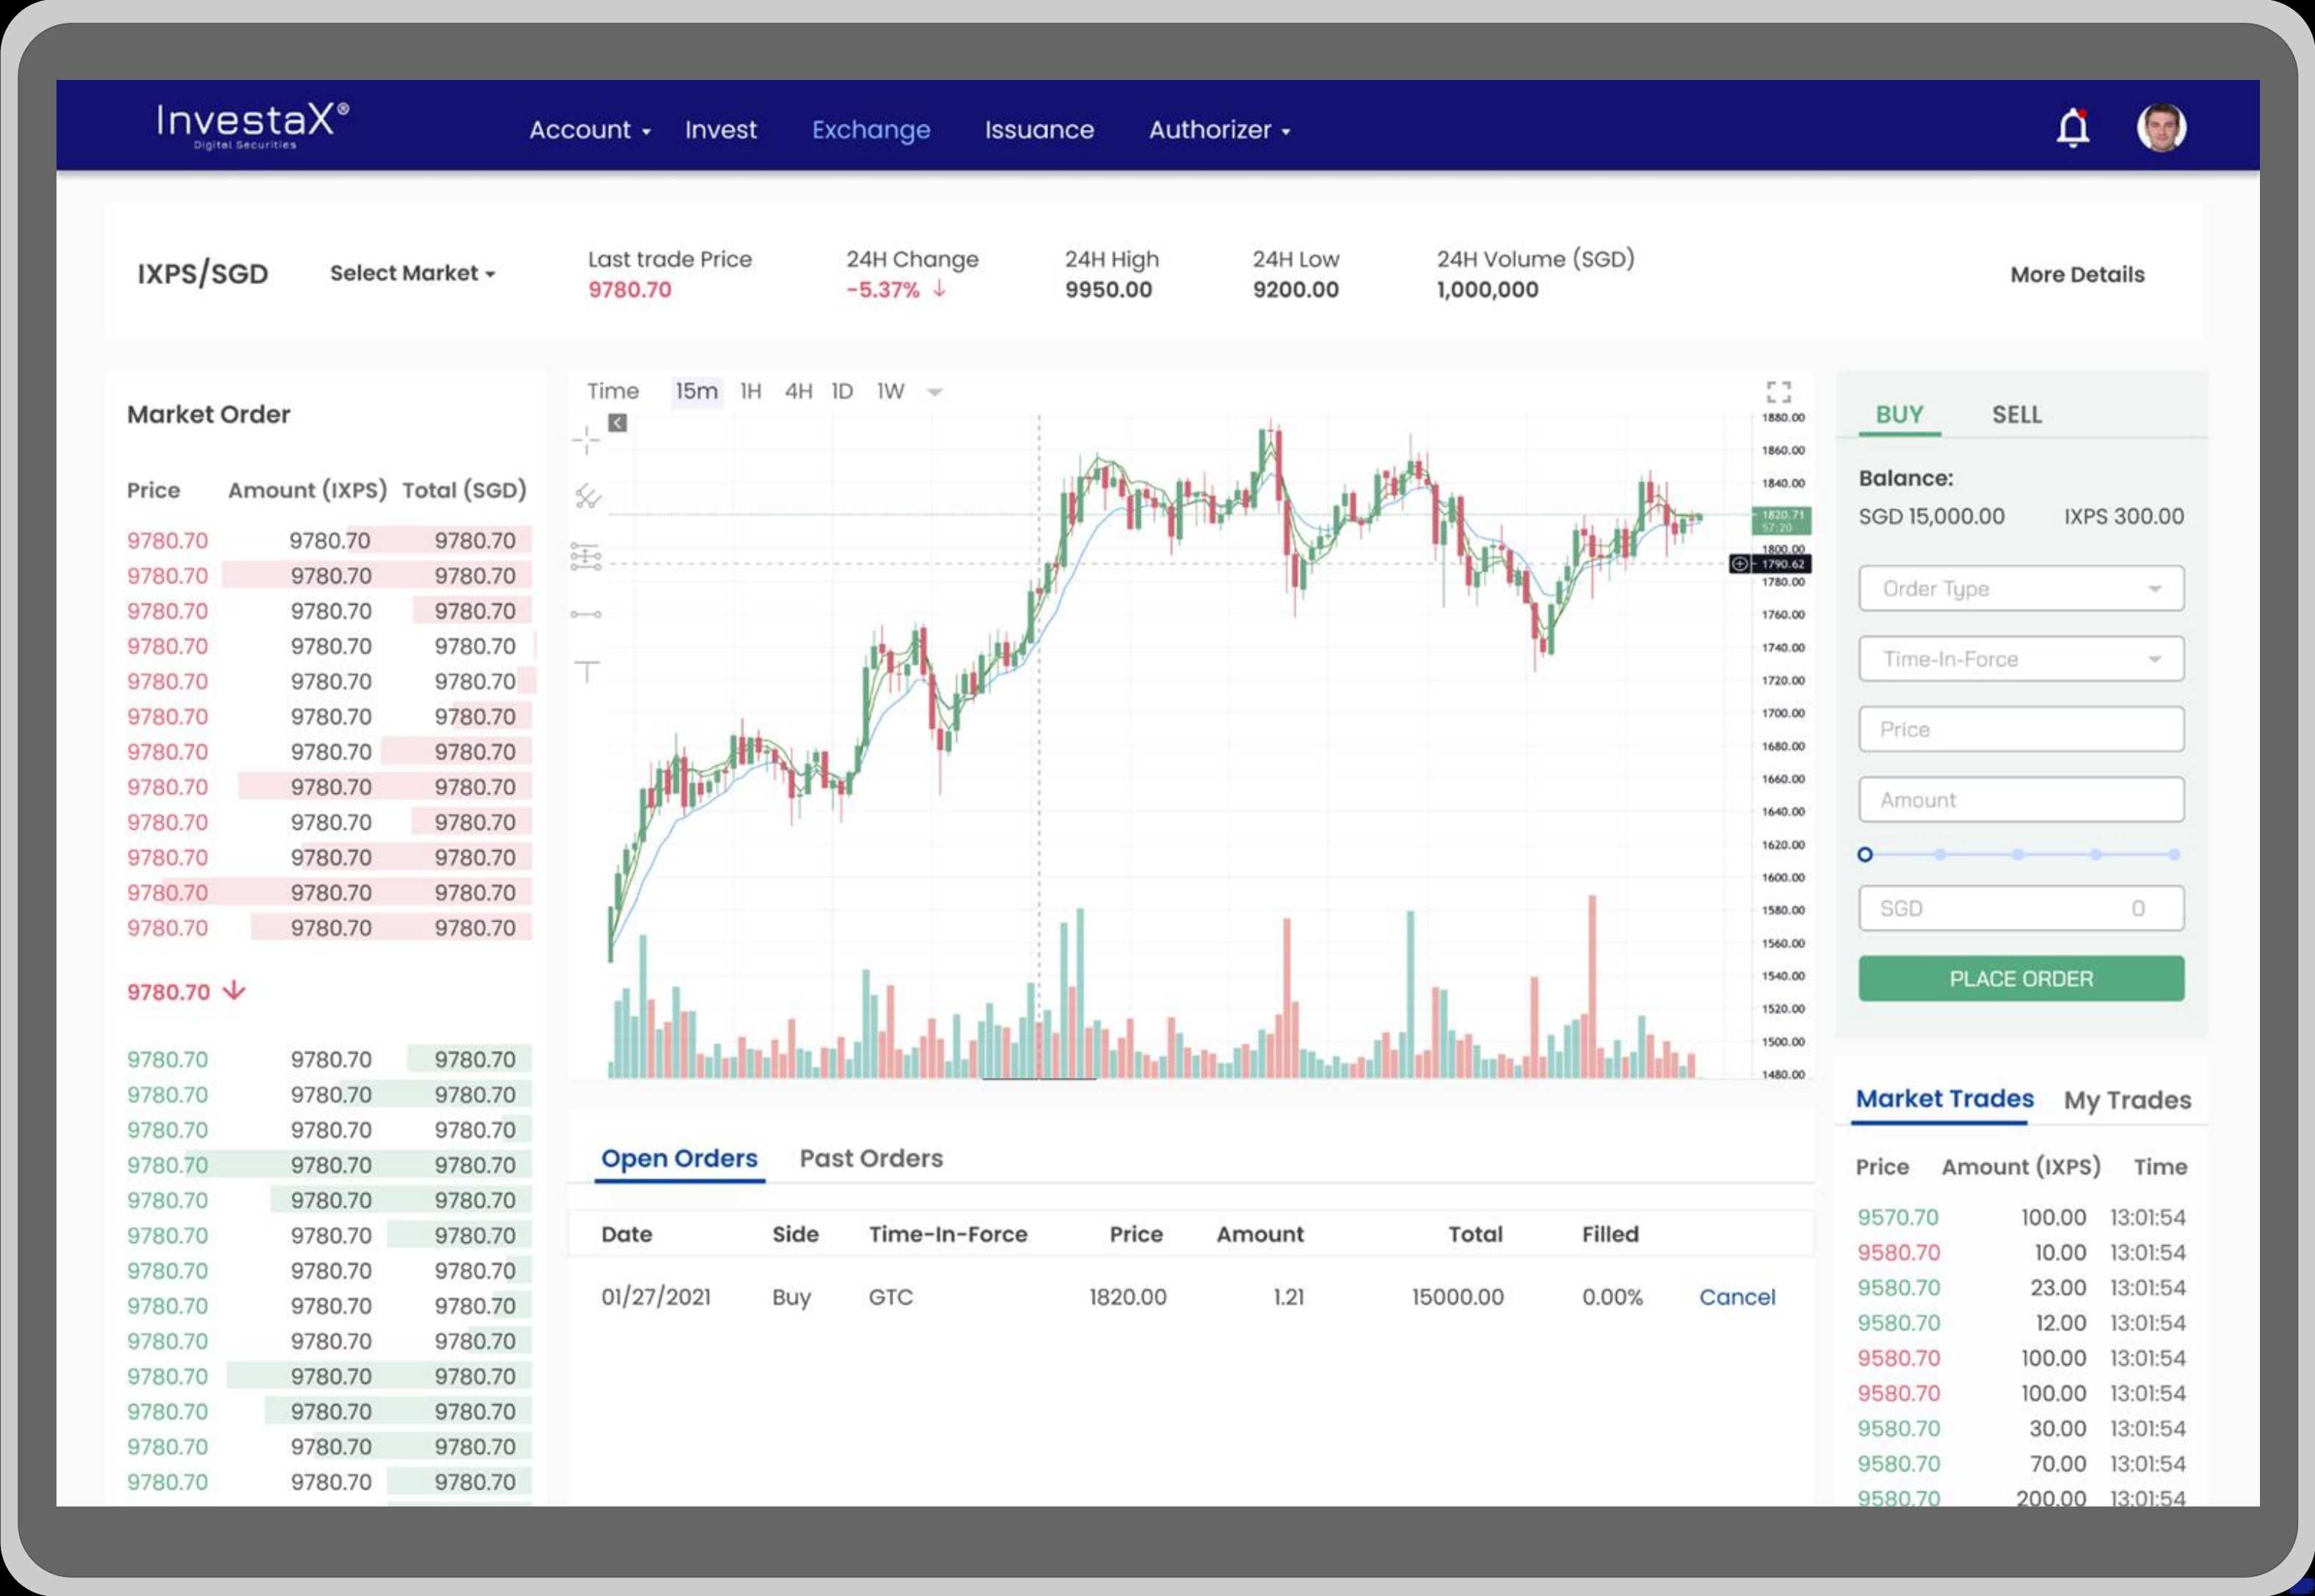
InvestaX®
Digital Securities

Account ▾ Invest Exchange Issuance Authorizer ▾

IXPS/SGD Select Market ▾

Last trade Price
9780.70

24H Change
-5.37% ↓

24H High
9950.00

24H Low
9200.00

24H Volume (SGD)
1,000,000

More Details

Market Order

| Price | Amount (IXPS) | Total (SGD) |
|---|---|---|
| 9780.70 | 9780.70 | 9780.70 |
| 9780.70 | 9780.70 | 9780.70 |
| 9780.70 | 9780.70 | 9780.70 |
| 9780.70 | 9780.70 | 9780.70 |
| 9780.70 | 9780.70 | 9780.70 |
| 9780.70 | 9780.70 | 9780.70 |
| 9780.70 | 9780.70 | 9780.70 |
| 9780.70 | 9780.70 | 9780.70 |
| 9780.70 | 9780.70 | 9780.70 |
| 9780.70 | 9780.70 | 9780.70 |
| 9780.70 | 9780.70 | 9780.70 |
| 9780.70 | 9780.70 | 9780.70 |

9780.70 ↓

| 9780.70 | 9780.70 | 9780.70 |
|---|---|---|
| 9780.70 | 9780.70 | 9780.70 |
| 9780.70 | 9780.70 | 9780.70 |
| 9780.70 | 9780.70 | 9780.70 |
| 9780.70 | 9780.70 | 9780.70 |
| 9780.70 | 9780.70 | 9780.70 |
| 9780.70 | 9780.70 | 9780.70 |
| 9780.70 | 9780.70 | 9780.70 |
| 9780.70 | 9780.70 | 9780.70 |
| 9780.70 | 9780.70 | 9780.70 |
| 9780.70 | 9780.70 | 9780.70 |
| 9780.70 | 9780.70 | 9780.70 |
| 9780.70 | 9780.70 | 9780.70 |

Time 15m 1H 4H 1D 1W

1880.00 1860.00 1840.00 1820.71 1800.00 1790.62 1780.00 1760.00 1740.00 1720.00 1700.00 1680.00 1660.00 1640.00 1620.00 1600.00 1580.00 1560.00 1540.00 1520.00 1500.00 1480.00

Open Orders Past Orders

| Date | Side | Time-In-Force | Price | Amount | Total | Filled | |
|---|---|---|---|---|---|---|---|
| 01/27/2021 | Buy | GTC | 1820.00 | 1.21 | 15000.00 | 0.00% | Cancel |

BUY SELL

Balance:
SGD 15,000.00 IXPS 300.00

Order Type
Time-In-Force
Price
Amount
SGD 0
PLACE ORDER

Market Trades My Trades

| Price | Amount (IXPS) | Time |
|---|---|---|
| 9570.70 | 100.00 | 13:01:54 |
| 9580.70 | 10.00 | 13:01:54 |
| 9580.70 | 23.00 | 13:01:54 |
| 9580.70 | 12.00 | 13:01:54 |
| 9580.70 | 100.00 | 13:01:54 |
| 9580.70 | 100.00 | 13:01:54 |
| 9580.70 | 30.00 | 13:01:54 |
| 9580.70 | 70.00 | 13:01:54 |
| 9580.70 | 200.00 | 13:01:54 |